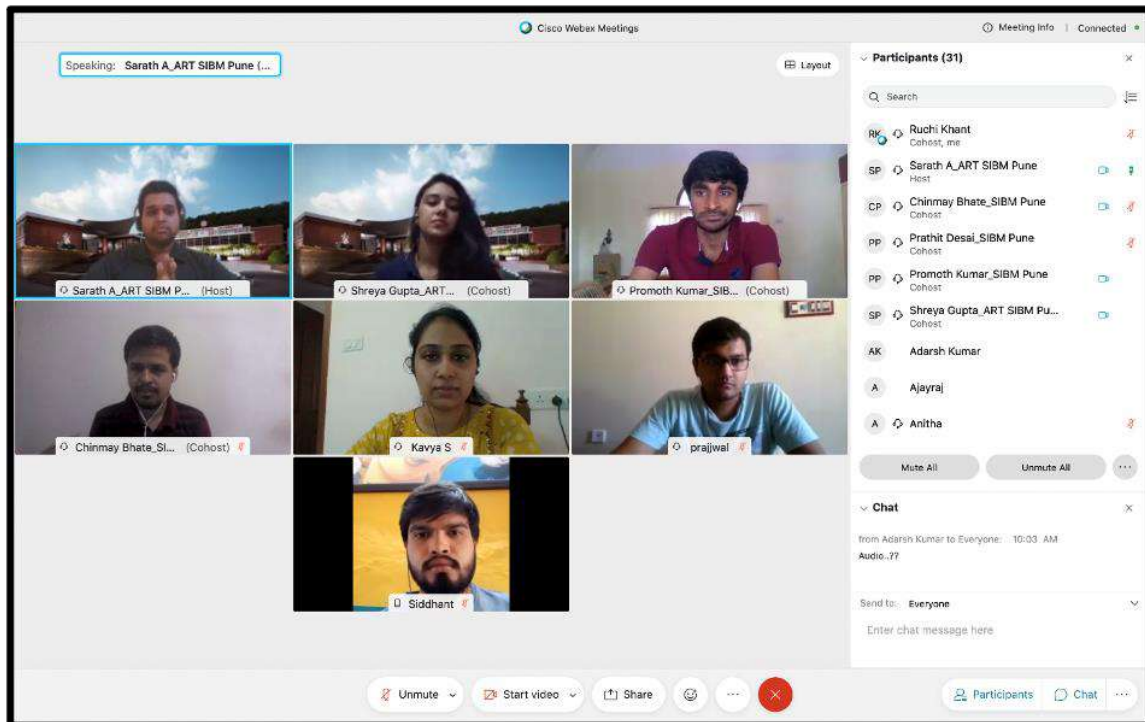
Cisco Webex Meetings

Meeting Info | Connected

Speaking: Sarath A_ART SIBM Pune (...

Layout

Sarath A_ART SIBM P... (Host)

Shreya Gupta_ART... (Cohost)

Promoth Kumar_SIB... (Cohost)

Chinmay Bhate_SI... (Cohost)

Kavya S

prajjwal

Siddhant

Participants (31)

Search

RK Ruchi Khant
Cohost, me

SP Sarath A_ART SIBM Pune
Host

CP Chinmay Bhate_SIBM Pune
Cohost

PP Prathit Desai_SIBM Pune
Cohost

PP Promoth Kumar_SIBM Pune
Cohost

SP Shreya Gupta_ART SIBM Pu...
Cohost

AK Adarsh Kumar

A Ajayraj

A Anitha

Mute All

Unmute All

Chat

from Adarsh Kumar to Everyone: 10:03 AM
Audio..??

Send to: Everyone

Enter chat message here

Unmute

Start video

Share

Participants

Chat